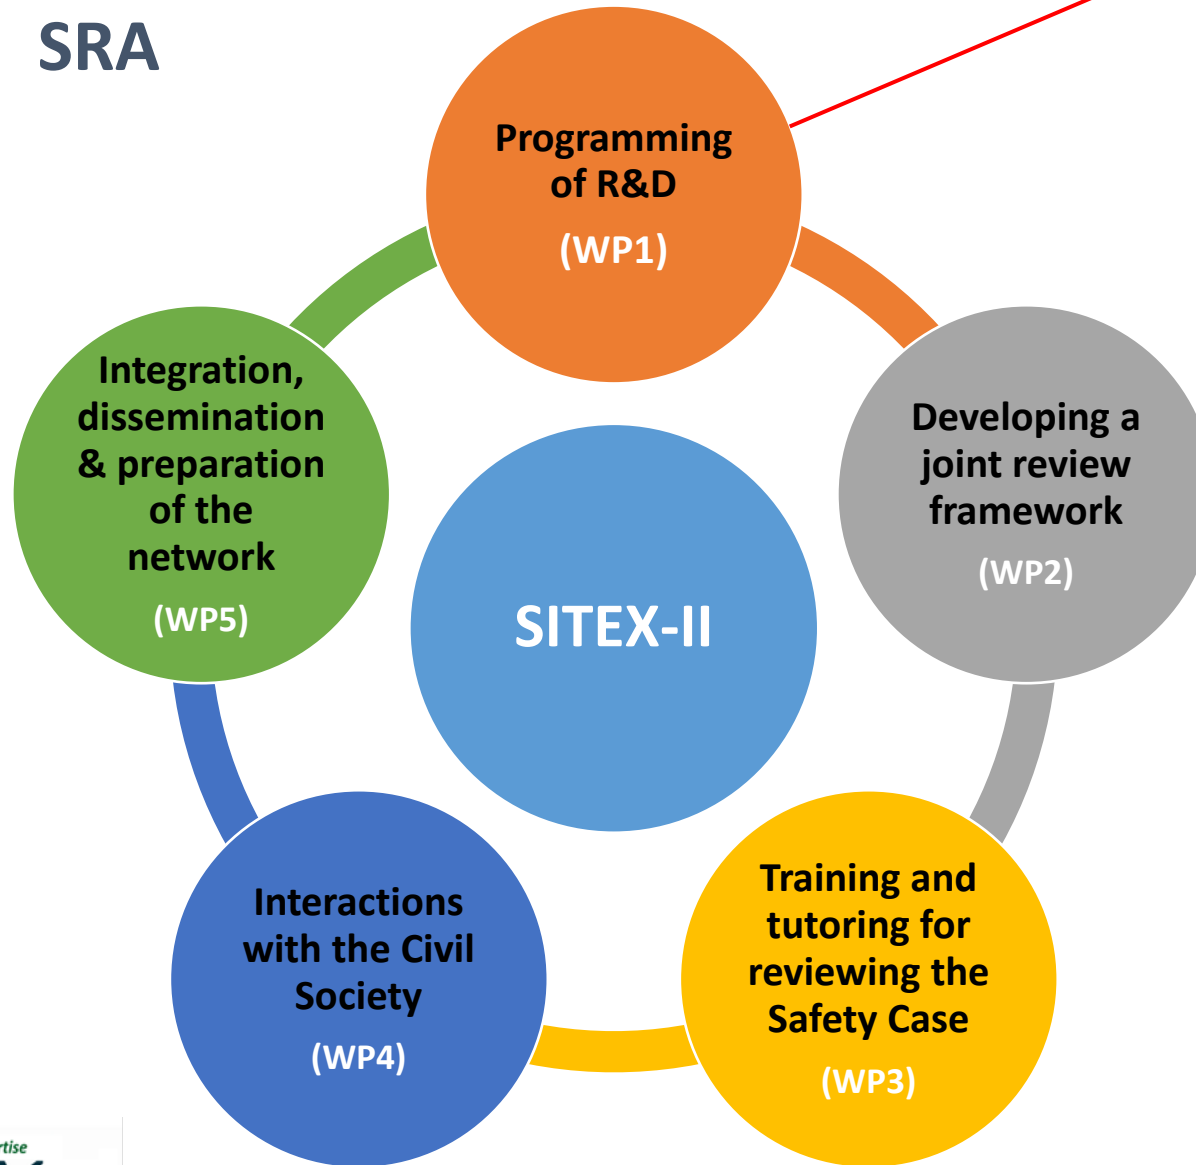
SRA

Programming of R&D

(WP1)

Developing a joint review framework

(WP2)

Training and tutoring for reviewing the Safety Case

(WP3)

Interactions with the Civil Society

(WP4)

Integration, dissemination & preparation of the network

(WP5)

SITEX-II

rtise